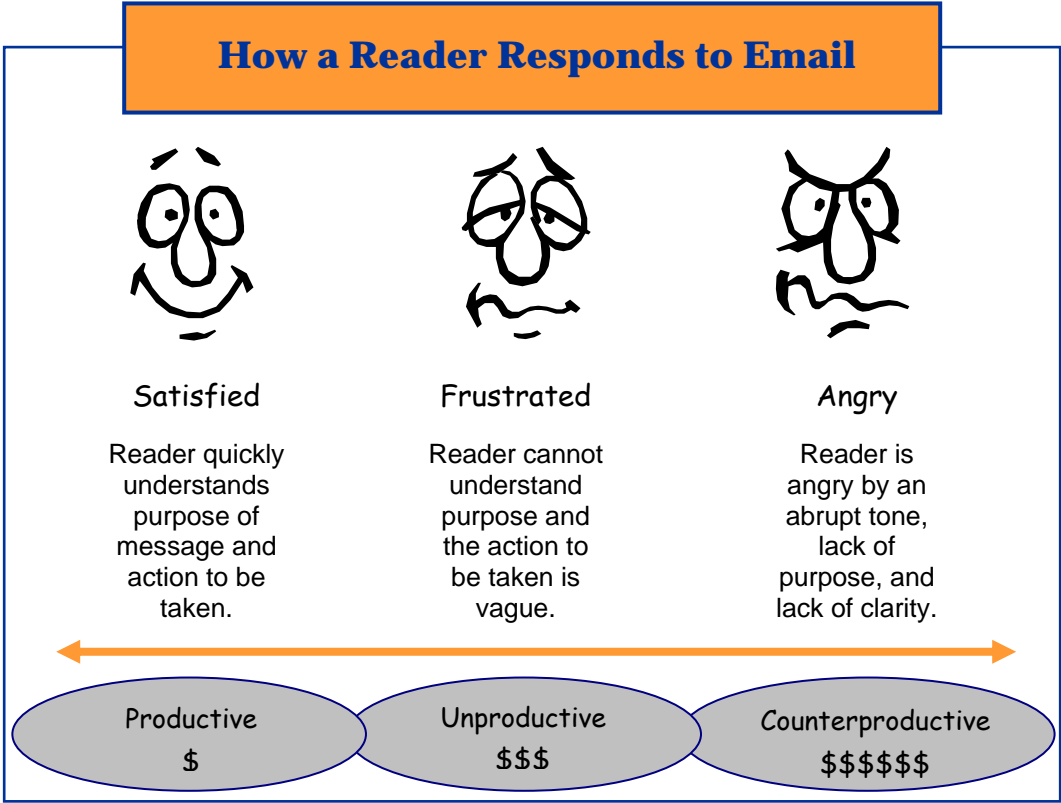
How a Reader Responds to Email

Satisfied

Reader quickly understands purpose of message and action to be taken.

Frustrated

Reader cannot understand purpose and the action to be taken is vague.

Angry

Reader is angry by an abrupt tone, lack of purpose, and lack of clarity.

Productive
$

Unproductive
$$$

Counterproductive
$$$$$$